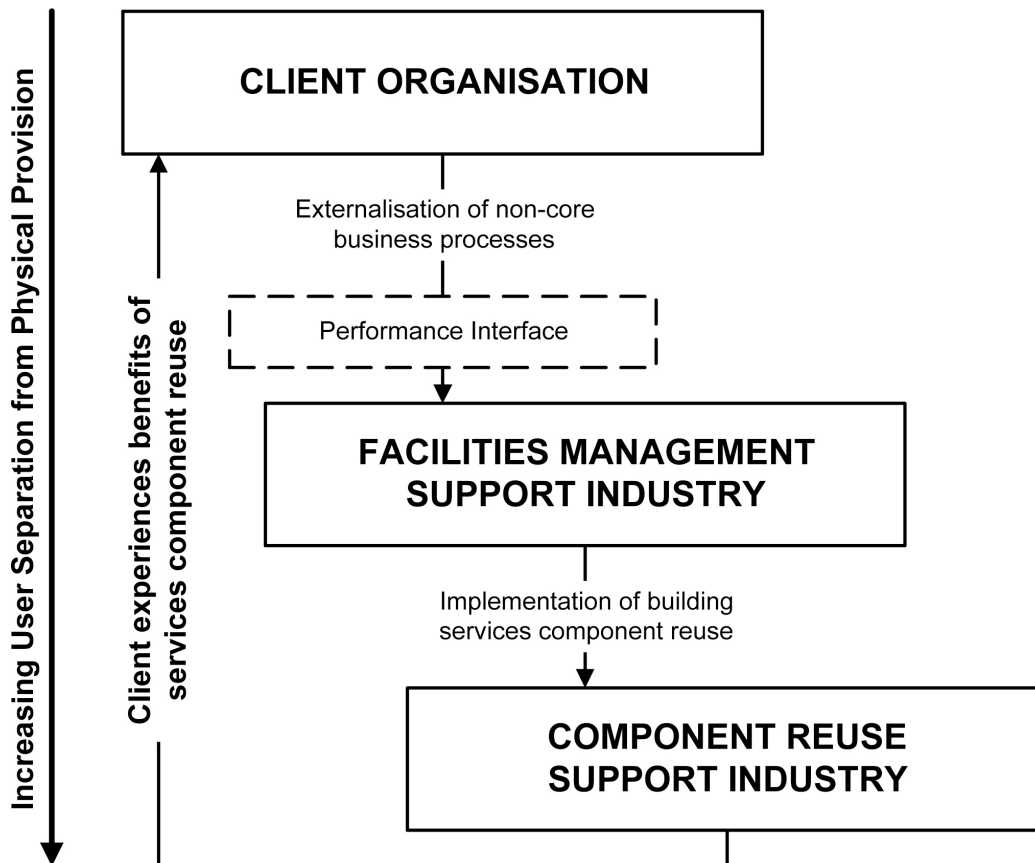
Increasing User Separation from Physical Provision

CLIENT ORGANISATION

Client experiences benefits of services component reuse

Externalisation of non-core business processes

Performance Interface

FACILITIES MANAGEMENT SUPPORT INDUSTRY

Implementation of building services component reuse

COMPONENT REUSE SUPPORT INDUSTRY